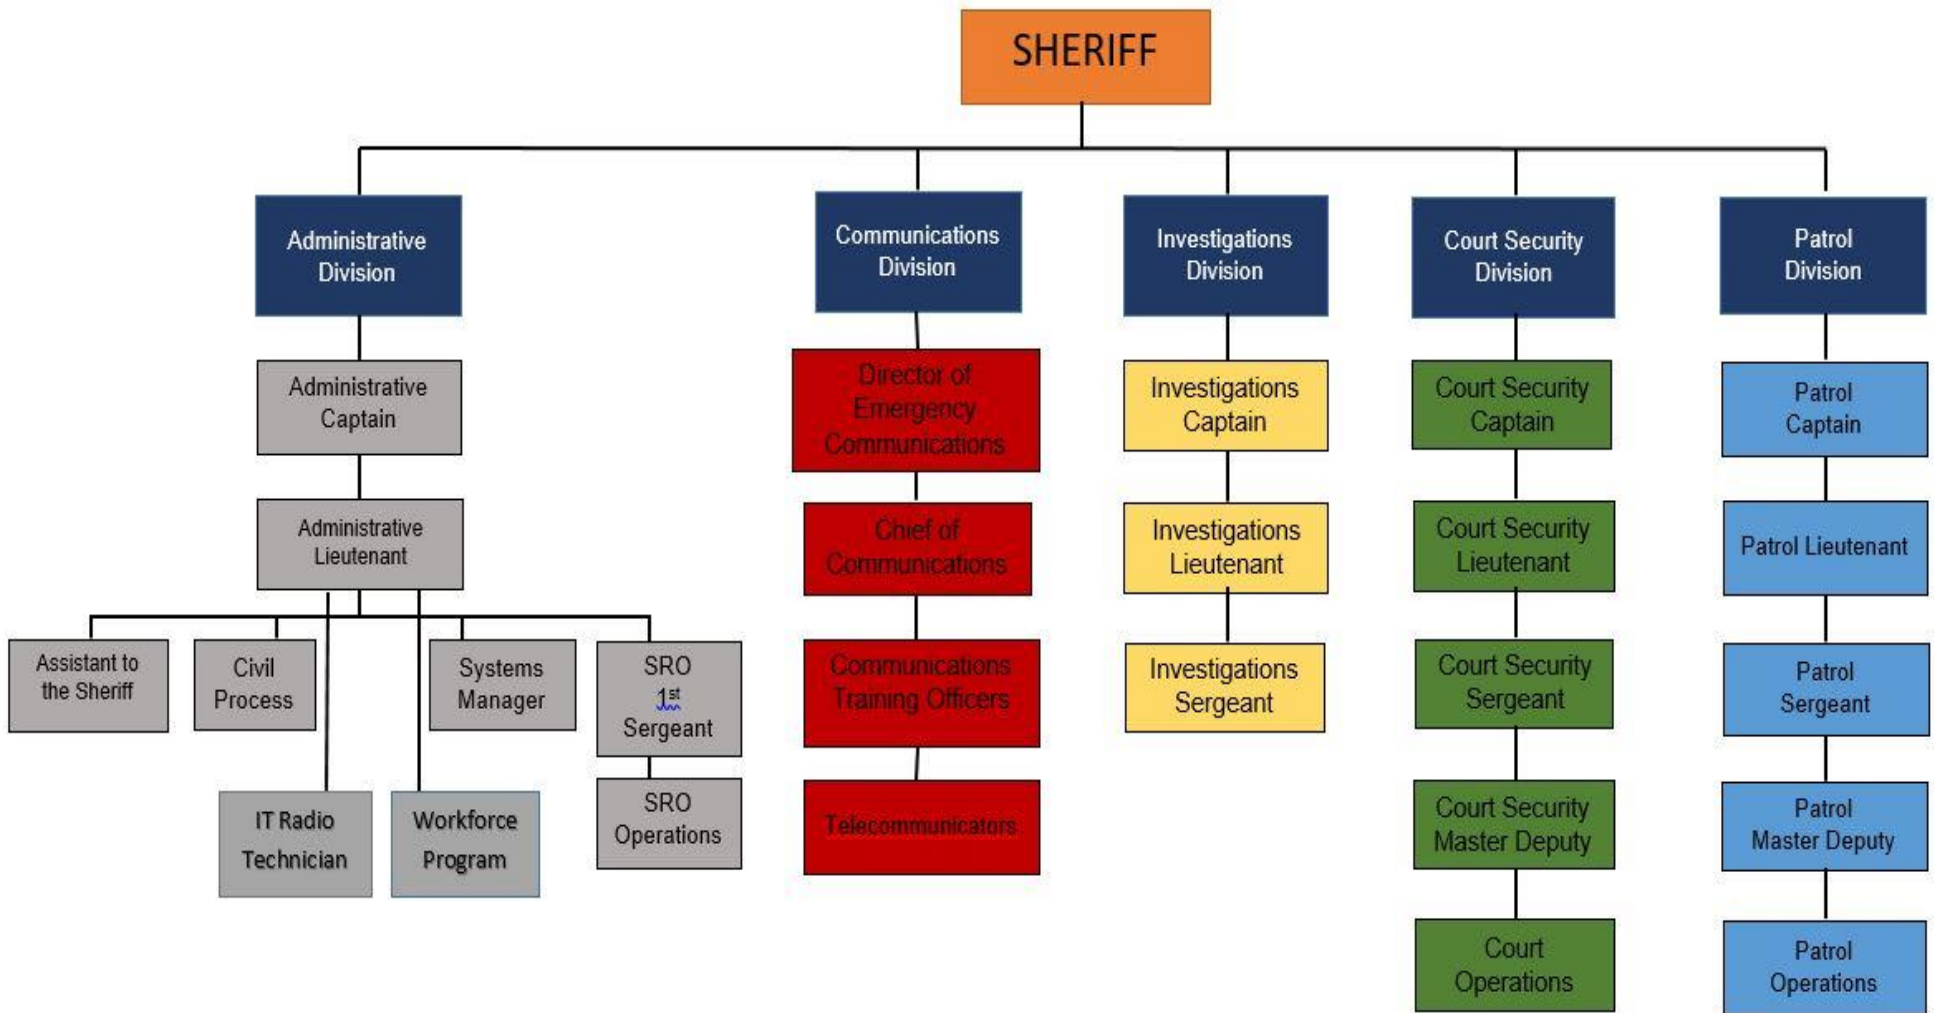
SHERIFF

Administrative Division

Administrative Captain

Administrative Lieutenant

Assistant to the Sheriff

Civil Process

Systems Manager

SRO $1^{st}$ Sergeant

SRO Operations

IT Radio Technician

Workforce Program

Communications Division

Director of Emergency Communications

Chief of Communications

Communications Training Officers

Telecommunicators

Investigations Division

Investigations Captain

Investigations Lieutenant

Investigations Sergeant

Court Security Division

Court Security Captain

Court Security Lieutenant

Court Security Sergeant

Court Security Master Deputy

Court Operations

Patrol Division

Patrol Captain

Patrol Lieutenant

Patrol Sergeant

Patrol Master Deputy

Patrol Operations